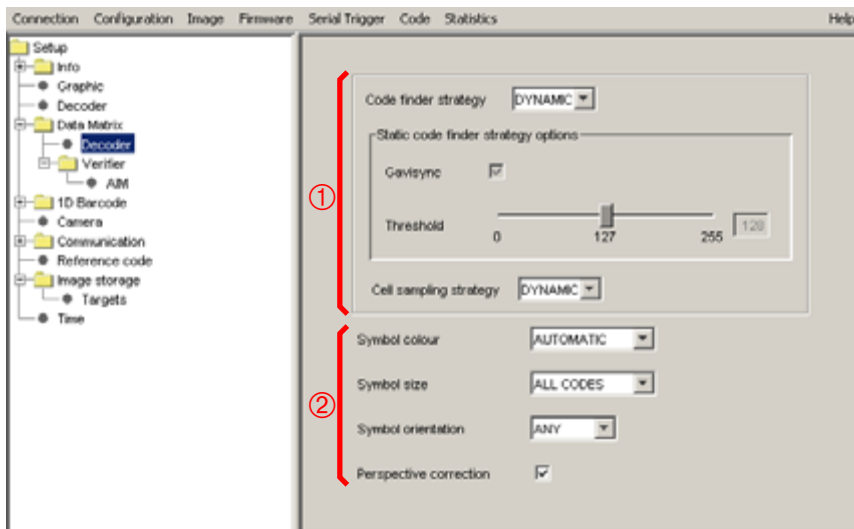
Connection Configuration Image Firmware Serial Trigger Code Statistics Help

Setup
Info
Graphic
Decoder
Data Matrix
Decoder
Verifier
AIM
1D Barcode
Camera
Communication
Reference code
Image storage
Targets
Time

①

Code finder strategy DYNAMIC

Static code finder strategy options

Gavisync

Threshold 0 127 255 128

Cell sampling strategy DYNAMIC

②

Symbol colour AUTOMATIC

Symbol size ALL CODES

Symbol orientation ANY

Perspective correction